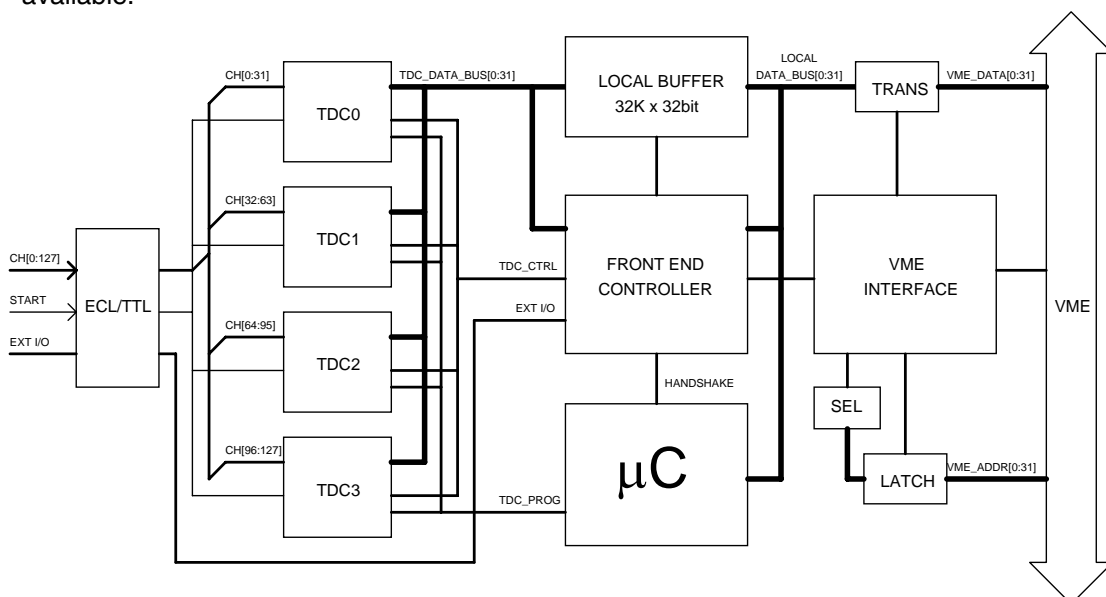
available.

CH[0:31]
TDC_DATA_BUS[0:31]
LOCAL BUFFER
32K x 32bit
LOCAL
DATA_BUS[0:31]
TRANS
VME_DATA[0:31]
TDC0
CH[32:63]
TDC1
CH[0:127]
START
EXT I/O
ECL/TTL
TDC_CTRL
FRONT END
CONTROLLER
VME
INTERFACE
VME
EXT I/O
CH[64:95]
TDC2
HANDSHAKE
SEL
CH[96:127]
TDC3
μC
LATCH
VME_ADDR[0:31]
TDC_PROG